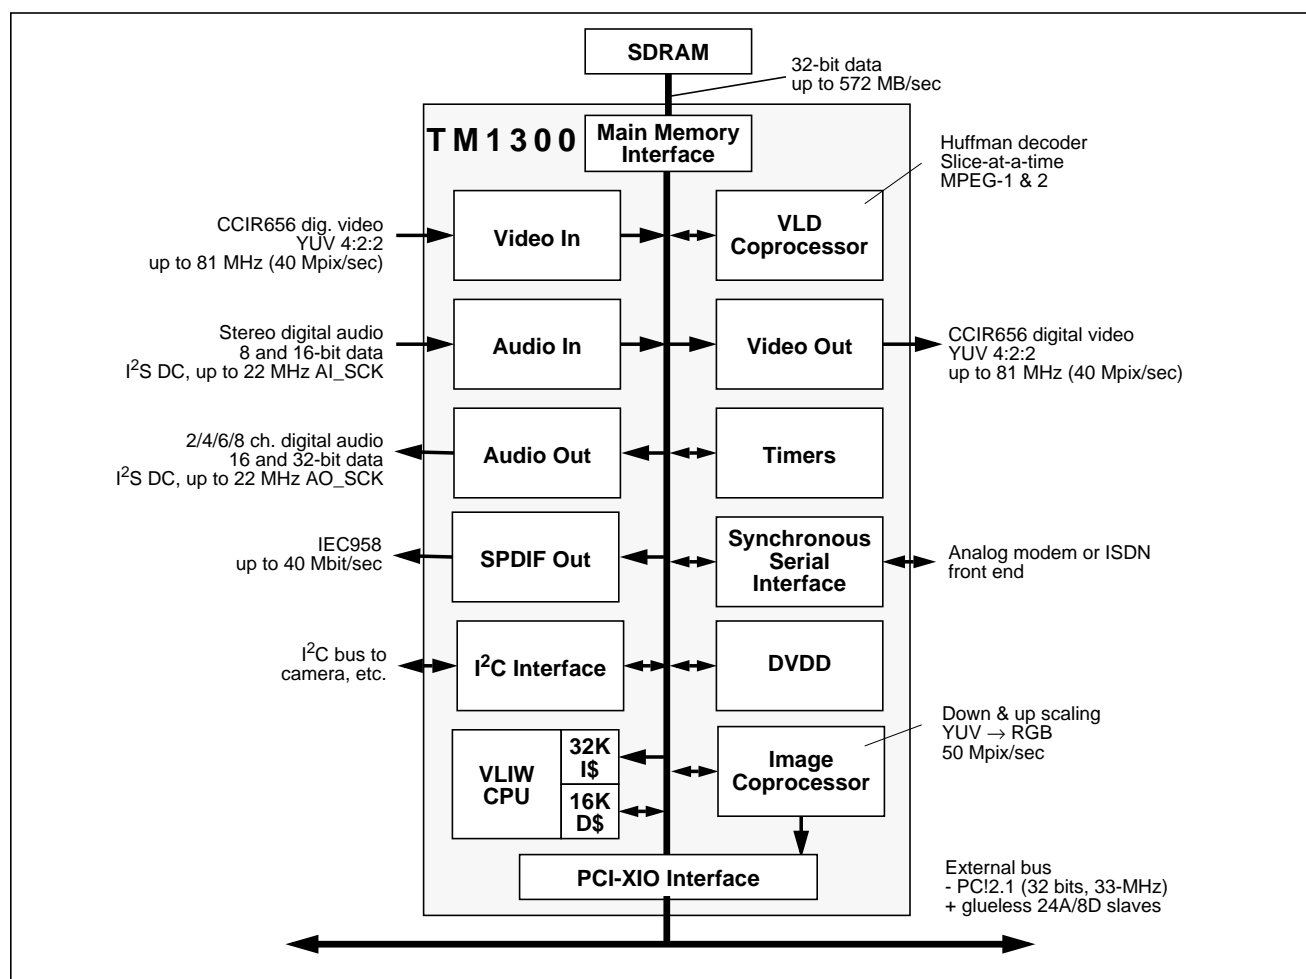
SDRAM

32-bit data
up to 572 MB/sec

TM1300

Main Memory Interface

Huffman decoder
Slice-at-a-time
MPEG-1 & 2

CCIR656 dig. video
YUV 4:2:2
up to 81 MHz (40 Mpix/sec)

Video In

VLD Coprocessor

Stereo digital audio
8 and 16-bit data
I$^2$S DC, up to 22 MHz AI_SCK

Audio In

Video Out

CCIR656 digital video
YUV 4:2:2
up to 81 MHz (40 Mpix/sec)

2/4/6/8 ch. digital audio
16 and 32-bit data
I$^2$S DC, up to 22 MHz AO_SCK

Audio Out

Timers

IEC958
up to 40 Mbit/sec

SPDIF Out

Synchronous Serial Interface

Analog modem or ISDN
front end

I$^2$C bus to
camera, etc.

I$^2$C Interface

DVDD

Down & up scaling
YUV $\rightarrow$ RGB
50 Mpix/sec

VLIW CPU

32K I$

16K D$

Image Coprocessor

PCI-XIO Interface

External bus
- PC!2.1 (32 bits, 33-MHz)
+ glueless 24A/8D slaves